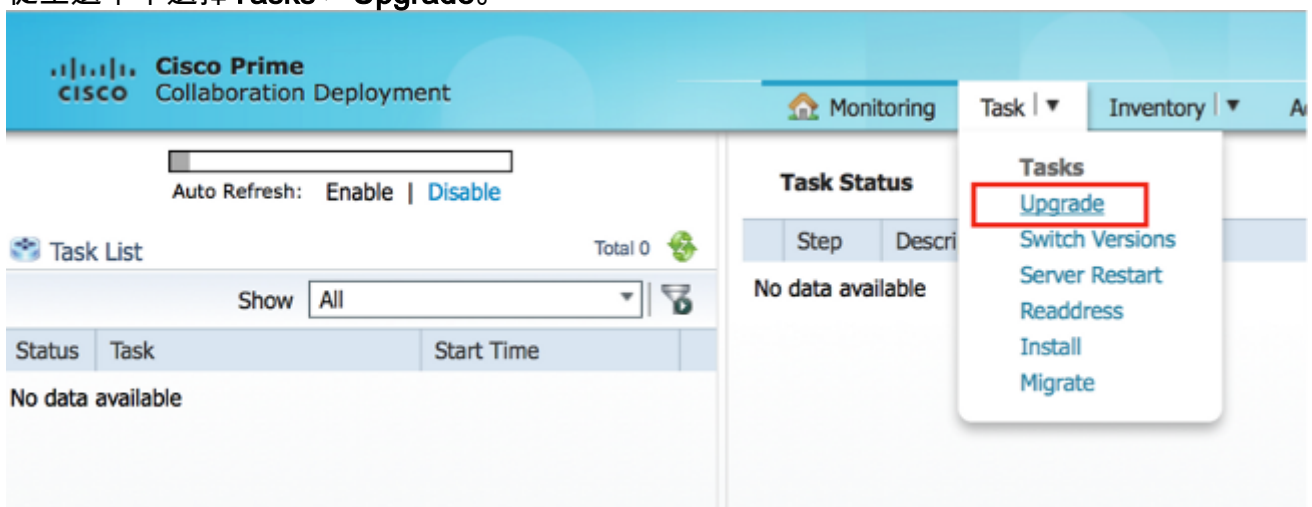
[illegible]Tasks > Upgrade。

cisco Cisco Prime Collaboration Deployment

Monitoring | Task | Inventory | A

Auto Refresh: Enable | Disable

Task List | Total 0

Show | All

| Status | Task | Start Time |
|---|---|---|

No data available

Task Status

| Step | Descri |
|---|---|

No data available

Tasks
Upgrade
Switch Versions
Server Restart
Readdress
Install
Migrate